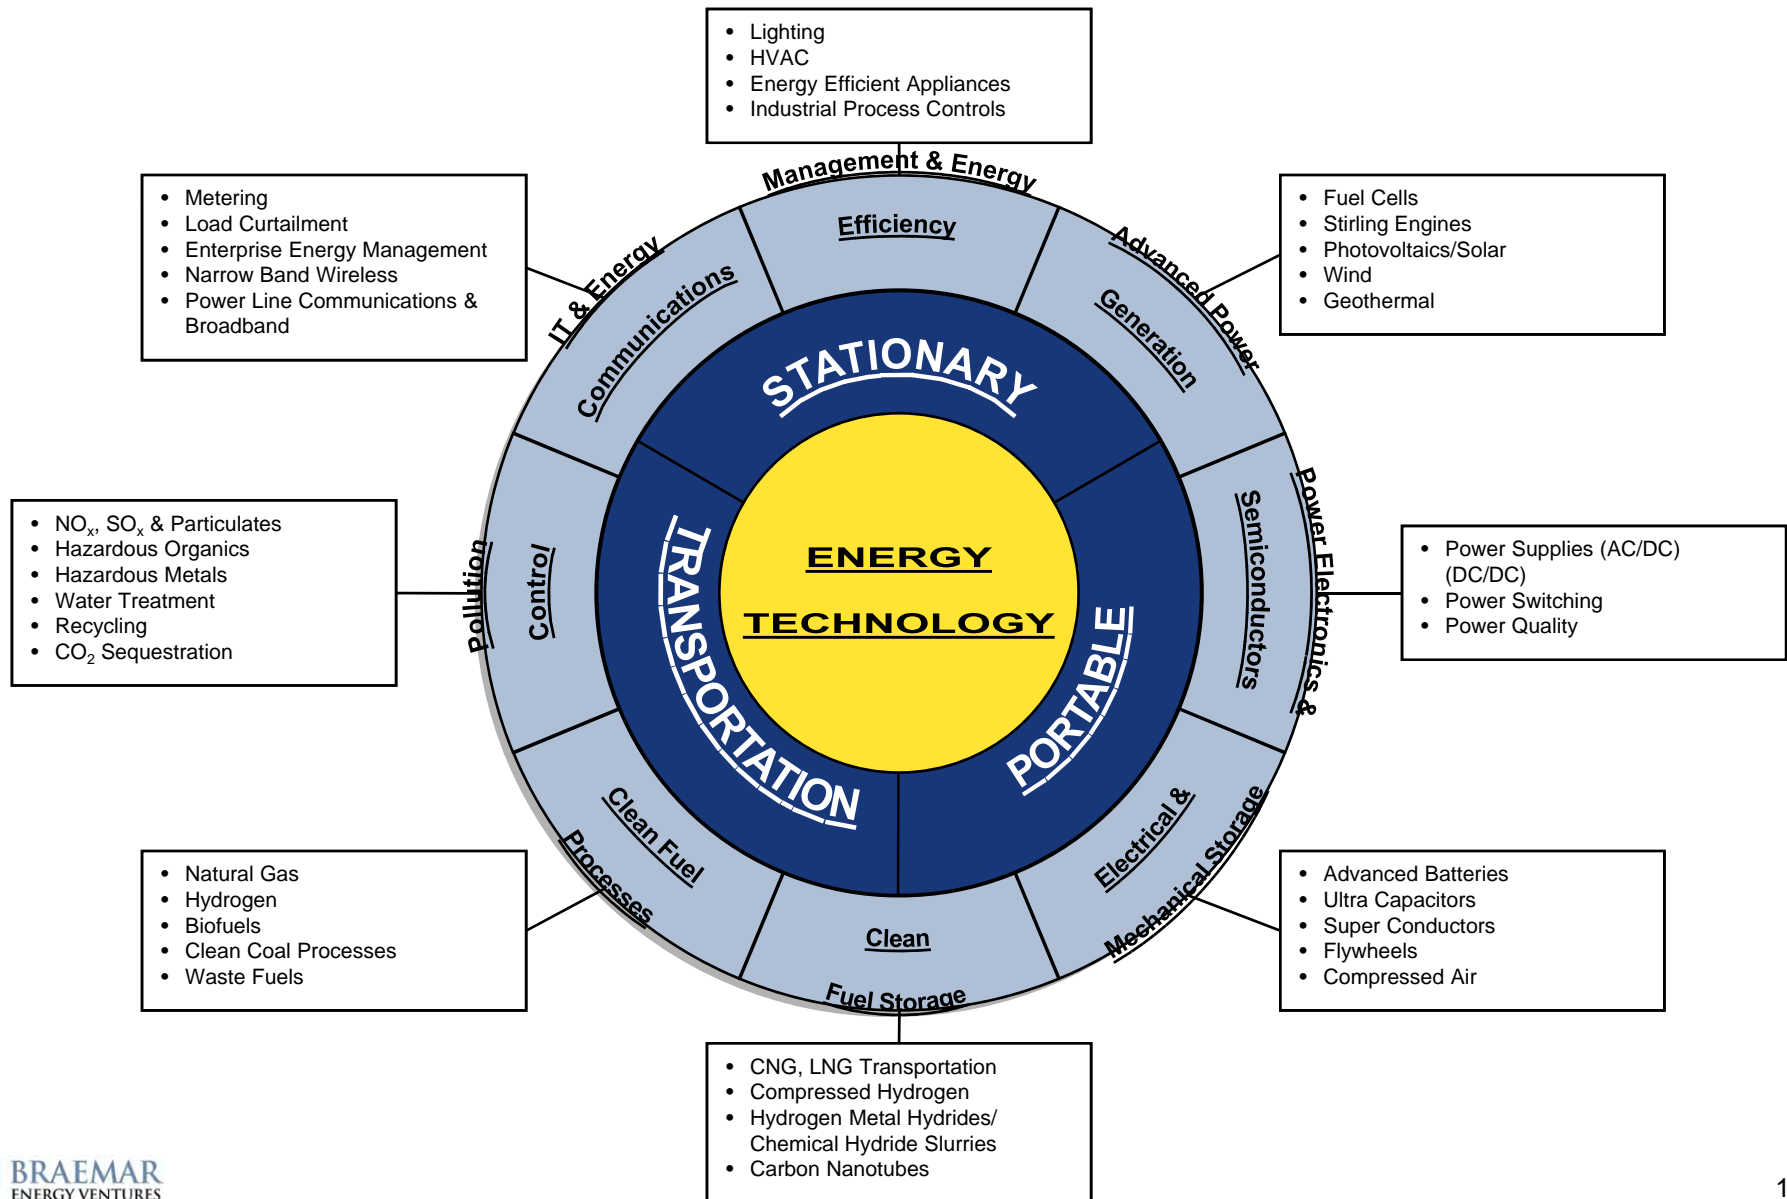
- Lighting
- HVAC
- Energy Efficient Appliances
- Industrial Process Controls

Management & Energy
Efficiency

- Metering
- Load Curtailment
- Enterprise Energy Management
- Narrow Band Wireless
- Power Line Communications & Broadband

IT & Energy
Communications

- Fuel Cells
- Stirling Engines
- Photovoltaics/Solar
- Wind
- Geothermal

Advanced Power
Generation

STATIONARY

ENERGY

TECHNOLOGY

TRANSPORTATION

PORTABLE

- NO$_x$, SO$_x$ & Particulates
- Hazardous Organics
- Hazardous Metals
- Water Treatment
- Recycling
- CO$_2$ Sequestration

Pollution
Control

Power Electronics &
Semiconductors

- Power Supplies (AC/DC) (DC/DC)
- Power Switching
- Power Quality

Clean Fuel
Processes

Electrical &
Mechanical Storage

- Natural Gas
- Hydrogen
- Biofuels
- Clean Coal Processes
- Waste Fuels

Clean
Fuel Storage

- Advanced Batteries
- Ultra Capacitors
- Super Conductors
- Flywheels
- Compressed Air

- CNG, LNG Transportation
- Compressed Hydrogen
- Hydrogen Metal Hydrides/ Chemical Hydride Slurries
- Carbon Nanotubes

BRAEMAR
ENERGY VENTURES

1